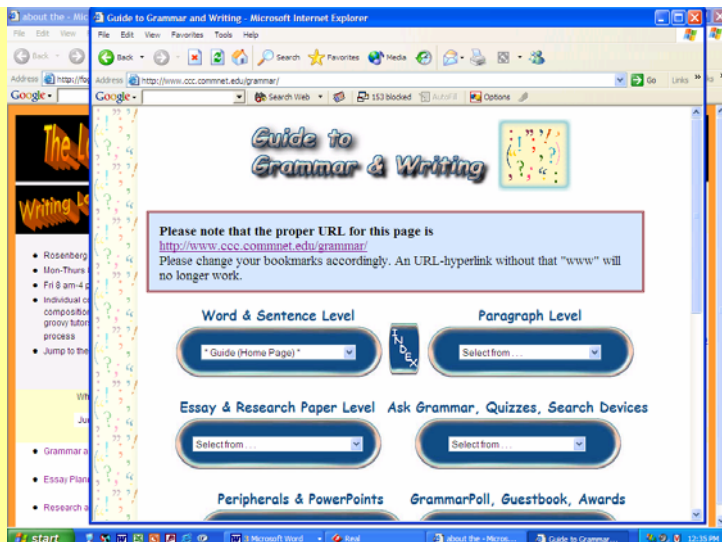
about the - Mic

Guide to Grammar and Writing - Microsoft Internet Explorer

File Edit View Favorites Tools Help

Back Search Favorites Media

Address http://www.ccc.commnet.edu/grammar/

Go Links

Google Search Web 153 blocked AutoFill Options

Guide to Grammar & Writing

Please note that the proper URL for this page is
http://www.ccc.commnet.edu/grammar/
Please change your bookmarks accordingly. An URL-hyperlink without that "www" will no longer work.

Word & Sentence Level

* Guide (Home Page) *

INDEX

Paragraph Level

Select from ...

Essay & Research Paper Level

Select from ...

Ask Grammar, Quizzes, Search Devices

Select from ...

Peripherals & PowerPoints

GrammarPoll, Guestbook, Awards

The L

Writing

• Rosenberg
• Mon-Thurs
• Fri 8 am-4 p
• Individual c composition groovy tutor process
• Jump to the

Wh

Ju

• Grammar a

• Essay Plan

• Research a

start

3 Microsoft Word

Real

about the - Micros...

Guide to Grammar...

12:15 PM